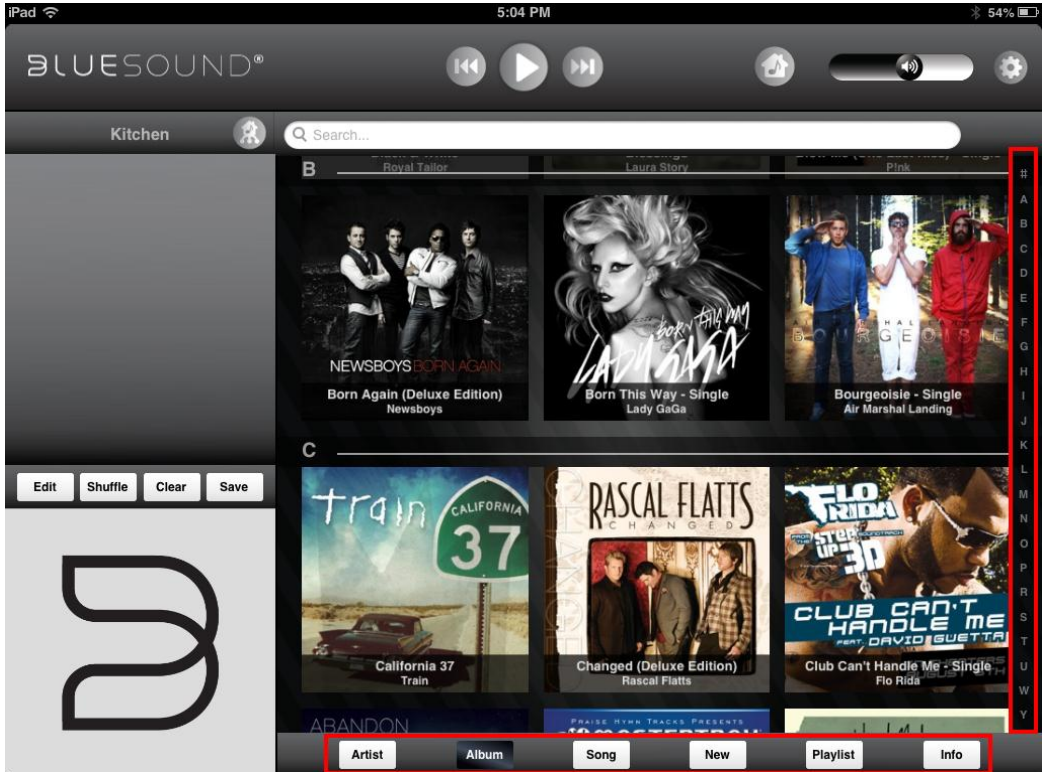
iPad
5:04 PM
54%

BLUESOUND®

Kitchen

Search...

Royal Tailor
Laura Story
P!nk

B

NEWSBOYS BORN AGAIN
Born Again (Deluxe Edition)
Newsboys

BORN THIS WAY
LADY GAGA
Born This Way - Single
Lady GaGa

BOURGEOISIE
Bourgeoisie - Single
Air Marshal Landing

C

train
CALIFORNIA
37
California 37
Train

RASCAL FLATTS
CHANGED
Changed (Deluxe Edition)
Rascal Flatts

FLO RIDA
STEP UP 3D
CLUB CAN'T HANDLE ME
FEAT. DAVID GUETTA
Club Can't Handle Me - Single
Flo Rida

ABANDON

#
A
B
C
D
E
F
G
H
I
J
K
L
M
N
O
P
R
S
T
U
W
Y

Edit
Shuffle
Clear
Save

Artist
Album
Song
New
Playlist
Info